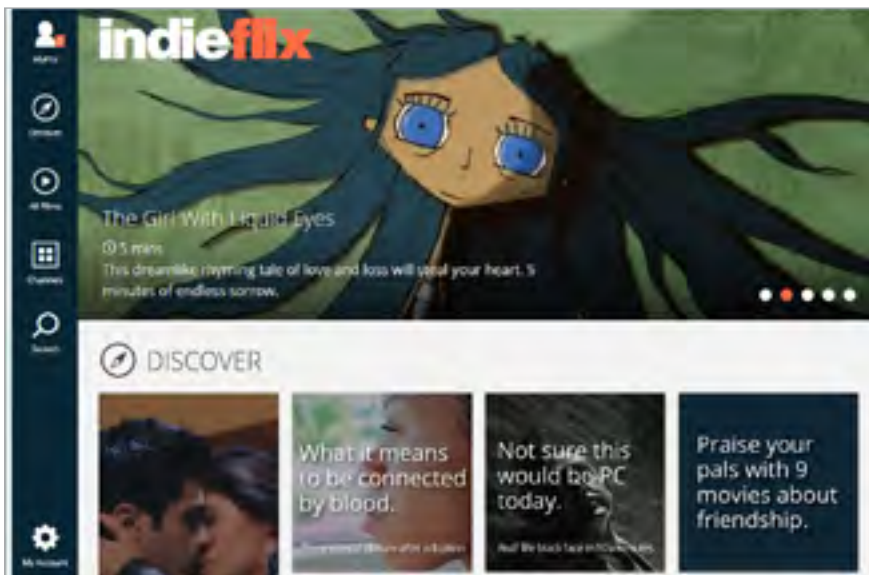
indieflix

Matric

Discover

All films

Channels

Search

The Girl With Liquid Eyes

5 mins

This dreamlike rhyming tale of love and loss will steal your heart. 5 minutes of endless sorrow.

DISCOVER

What it means to be connected by blood.

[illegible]

Not sure this would be PC today.

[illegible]

Praise your pals with 9 movies about friendship.

My Account